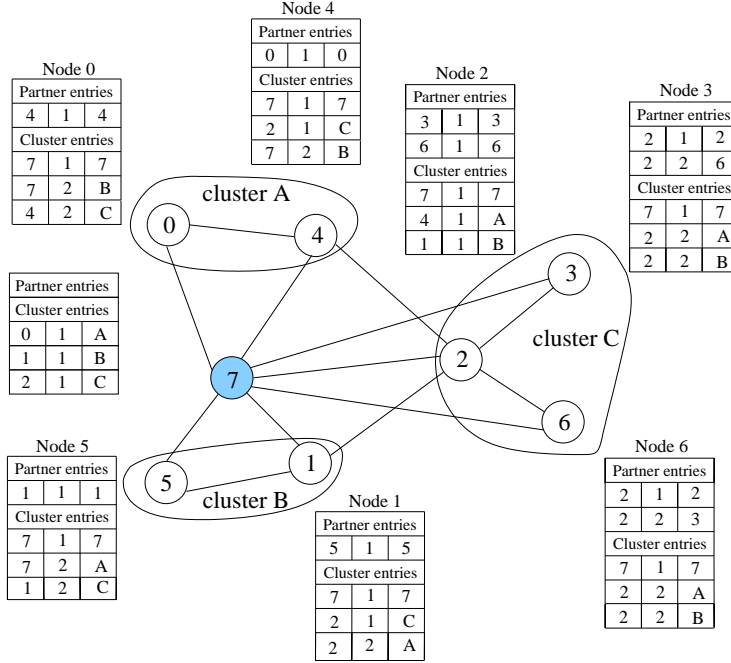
Node 4

| Partner entries | | |
|---|---|---|
| 0 | 1 | 0 |
| Cluster entries | | |
| 7 | 1 | 7 |
| 2 | 1 | C |
| 7 | 2 | B |

Node 0

| Partner entries | | |
|---|---|---|
| 4 | 1 | 4 |
| Cluster entries | | |
| 7 | 1 | 7 |
| 7 | 2 | B |
| 4 | 2 | C |

Node 2

| Partner entries | | |
|---|---|---|
| 3 | 1 | 3 |
| 6 | 1 | 6 |
| Cluster entries | | |
| 7 | 1 | 7 |
| 4 | 1 | A |
| 1 | 1 | B |

Node 3

| Partner entries | | |
|---|---|---|
| 2 | 1 | 2 |
| 2 | 2 | 6 |
| Cluster entries | | |
| 7 | 1 | 7 |
| 2 | 2 | A |
| 2 | 2 | B |

cluster A

0

4

| Partner entries | | |
|---|---|---|
| Cluster entries | | |
| 0 | 1 | A |
| 1 | 1 | B |
| 2 | 1 | C |

3

cluster C

2

7

6

Node 5

| Partner entries | | |
|---|---|---|
| 1 | 1 | 1 |
| Cluster entries | | |
| 7 | 1 | 7 |
| 7 | 2 | A |
| 1 | 2 | C |

1

5

cluster B

Node 6

| Partner entries | | |
|---|---|---|
| 2 | 1 | 2 |
| 2 | 2 | 3 |
| Cluster entries | | |
| 7 | 1 | 7 |
| 2 | 2 | A |
| 2 | 2 | B |

Node 1

| Partner entries | | |
|---|---|---|
| 5 | 1 | 5 |
| Cluster entries | | |
| 7 | 1 | 7 |
| 2 | 1 | C |
| 2 | 2 | A |